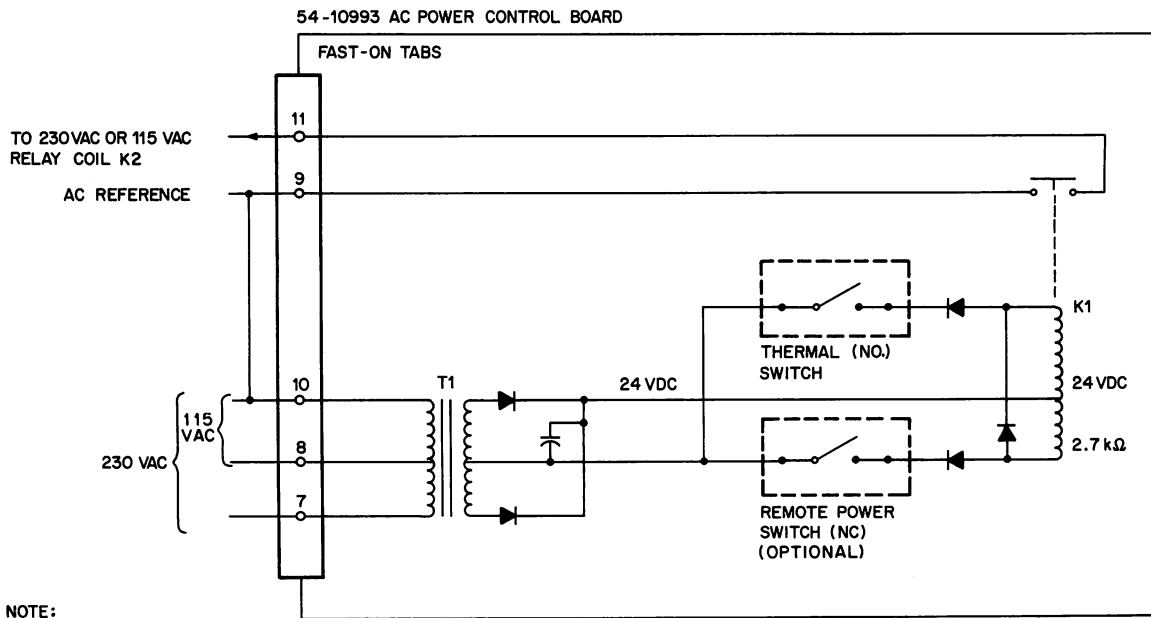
54-10993 AC POWER CONTROL BOARD

FAST-ON TABS

TO 230VAC OR 115 VAC RELAY COIL K2

AC REFERENCE

11

9

10

8

7

115 VAC

230 VAC

T1

24 VDC

THERMAL (NO.) SWITCH

REMOTE POWER SWITCH (NC) (OPTIONAL)

K1

24 VDC

2.7 kΩ

NOTE: